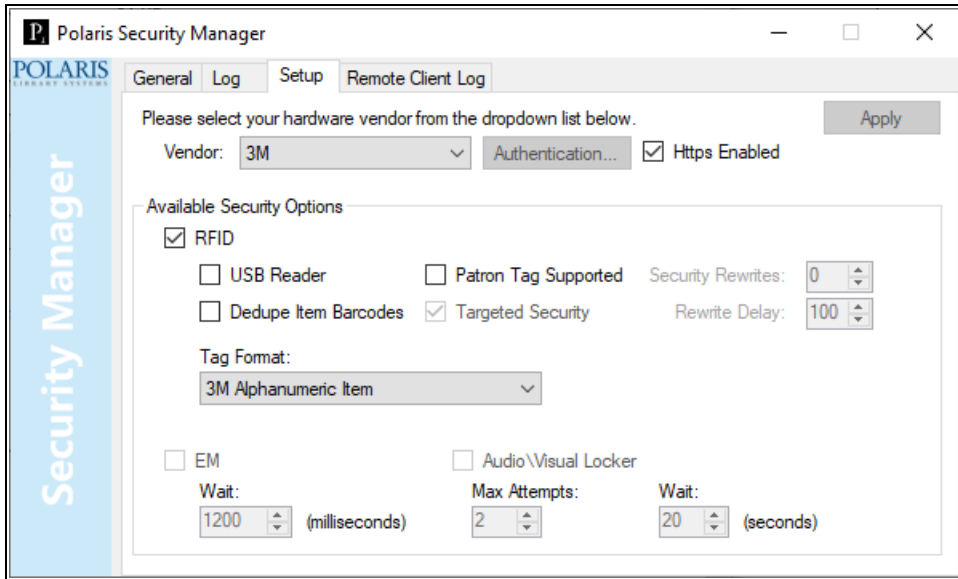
P Polaris Security Manager

POLARIS LIBRARY SYSTEMS

Security Manager

General Log Setup Remote Client Log

Please select your hardware vendor from the dropdown list below.

Apply

Vendor: 3M

Authentication...

Https Enabled

Available Security Options

RFID

USB Reader

Patron Tag Supported

Security Rewrites: 0

Dedupe Item Barcodes

Targeted Security

Rewrite Delay: 100

Tag Format:

3M Alphanumeric Item

EM

Audio\Visual Locker

Wait:

1200 (milliseconds)

Max Attempts:

2

Wait:

20 (seconds)